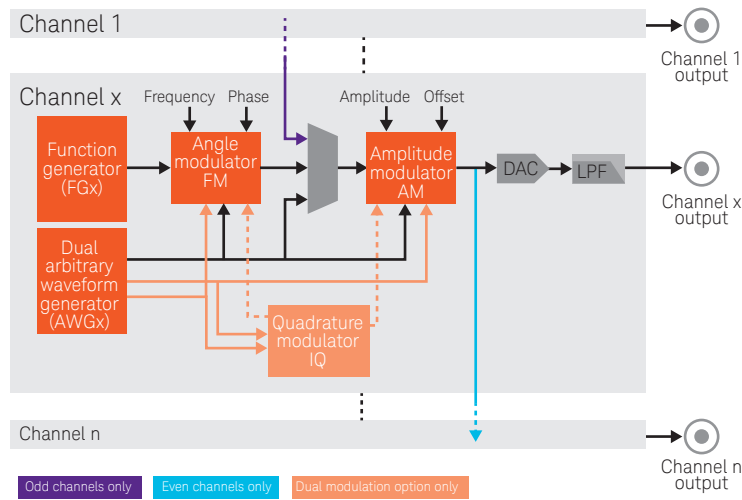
Channel 1

Channel 1 output

Channel x

Frequency

Phase

Amplitude

Offset

Function generator (FGx)

Angle modulator FM

Amplitude modulator AM

DAC

LPF

Channel x output

Dual arbitrary waveform generator (AWGx)

Quadrature modulator IQ

Channel n

Channel n output

Odd channels only

Even channels only

Dual modulation option only